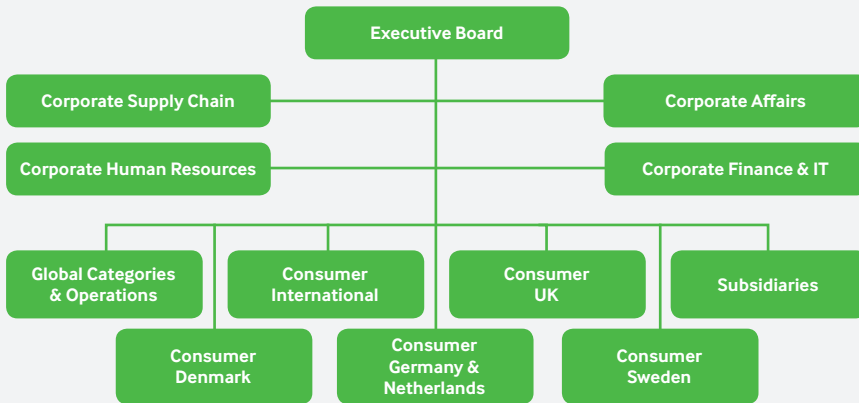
Executive Board

Corporate Supply Chain

Corporate Affairs

Corporate Human Resources

Corporate Finance & IT

Global Categories & Operations

Consumer International

Consumer UK

Subsidiaries

Consumer Denmark

Consumer Germany & Netherlands

Consumer Sweden